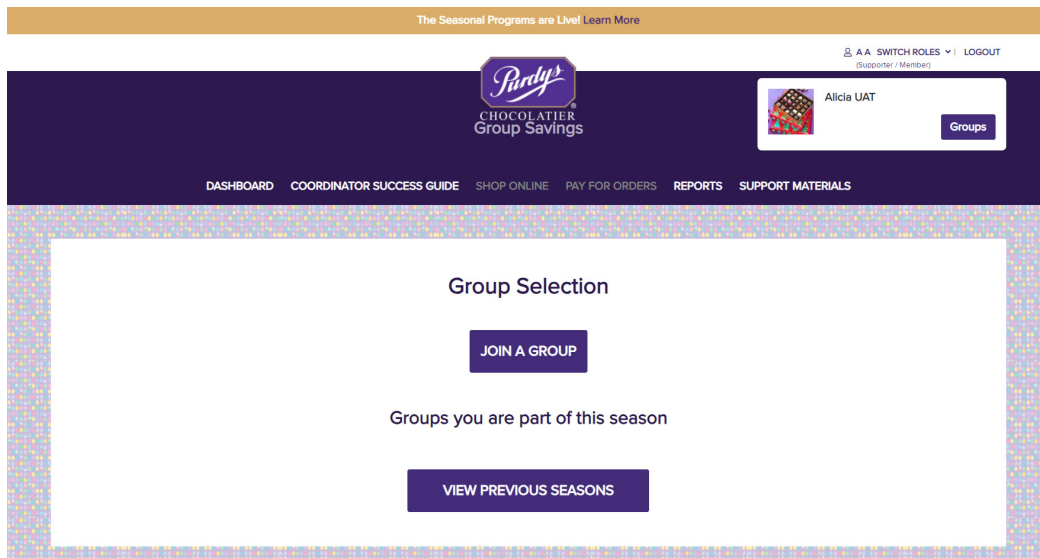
The Seasonal Programs are Live! Learn More

A A SWITCH ROLES | LOGOUT
(Supporter / Member)

Purdys CHOCOLATIER Group Savings

Alicia UAT

Groups

DASHBOARD COORDINATOR SUCCESS GUIDE SHOP ONLINE PAY FOR ORDERS REPORTS SUPPORT MATERIALS

Group Selection

JOIN A GROUP

Groups you are part of this season

VIEW PREVIOUS SEASONS